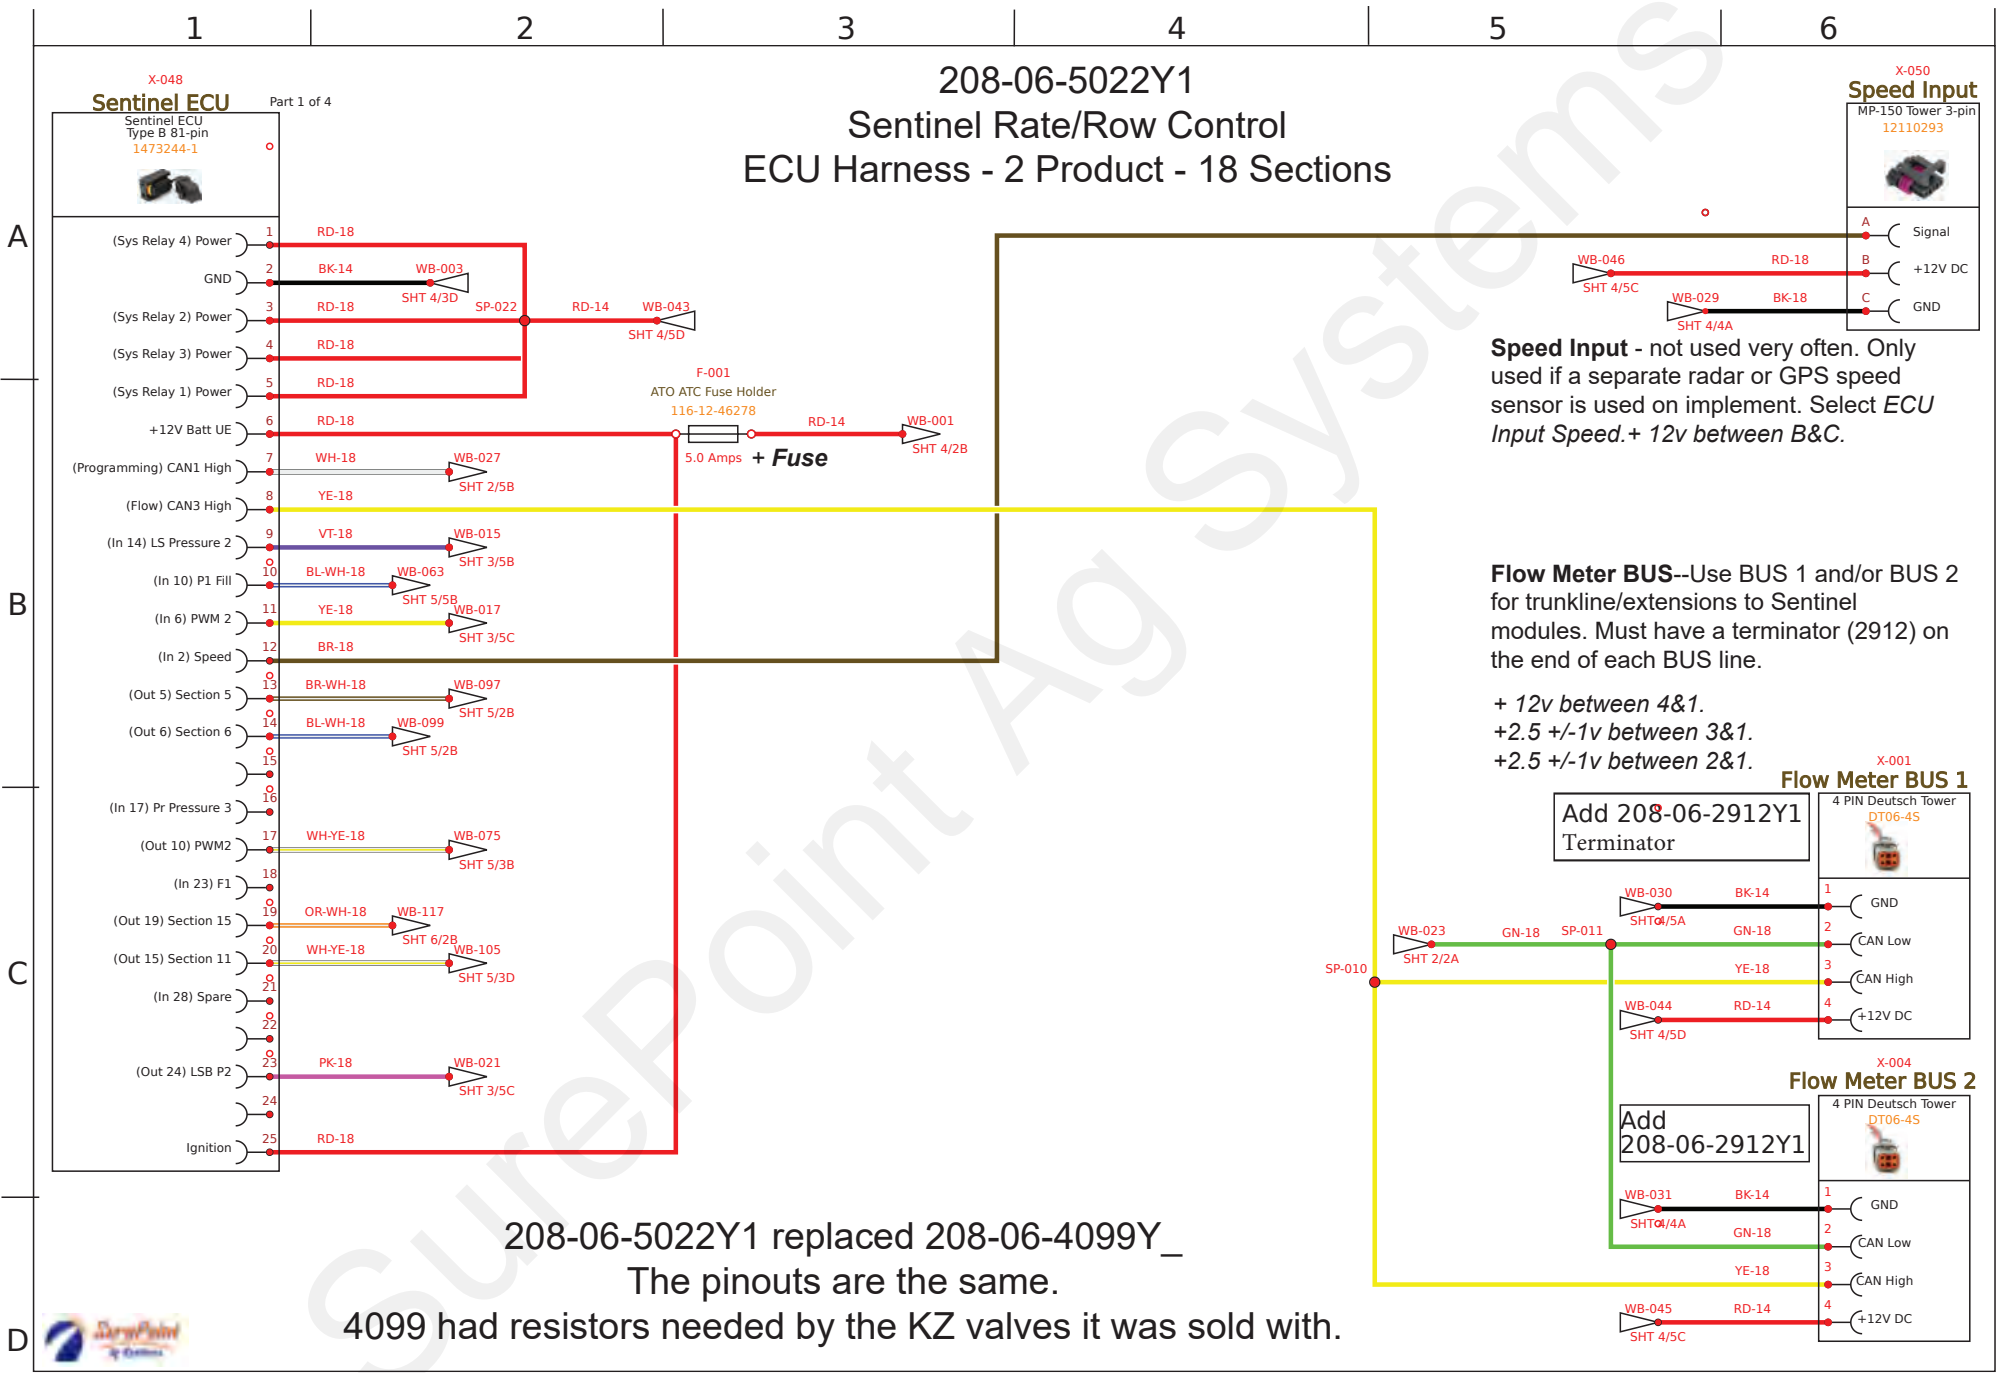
1 2 3 4 5 6

A B C D

208-06-5022Y1
Sentinel Rate/Row Control
ECU Harness - 2 Product - 18 Sections

X-048
Sentinel ECU
Part 1 of 4
Sentinel ECU
Type B 81-pin
1473244-1

(Sys Relay 4) Power 1 RD-18
GND 2 BK-14 WB-003 SHT 4/3D
(Sys Relay 2) Power 3 RD-18 SP-022 RD-14 WB-043 SHT 4/5D
(Sys Relay 3) Power 4 RD-18
(Sys Relay 1) Power 5 RD-18
+12V Batt UE 6 RD-18
F-001
ATO ATC Fuse Holder
116-12-46278
5.0 Amps
+ Fuse
RD-14 WB-001 SHT 4/2B
(Programming) CAN1 High 7 WH-18 WB-027 SHT 2/5B
(Flow) CAN3 High 8 YE-18
(In 14) LS Pressure 2 9 VT-18 WB-015 SHT 3/5B
(In 10) P1 Fill 10 BL-WH-18 WB-063 SHT 5/5B
(In 6) PWM 2 11 YE-18 WB-017 SHT 3/5C
(In 2) Speed 12 BR-18
(Out 5) Section 5 13 BR-WH-18 WB-097 SHT 5/2B
(Out 6) Section 6 14 BL-WH-18 WB-099 SHT 5/2B
15
16
(In 17) Pr Pressure 3
(Out 10) PWM2 17 WH-YE-18 WB-075 SHT 5/3B
(In 23) F1 18
(Out 19) Section 15 19 OR-WH-18 WB-117 SHT 6/2B
(Out 15) Section 11 20 WH-YE-18 WB-105 SHT 5/3D
(In 28) Spare 21
22
(Out 24) LSB P2 23 PK-18 WB-021 SHT 3/5C
24
Ignition 25 RD-18

X-050
Speed Input
MP-150 Tower 3-pin
12110293
A Signal
WB-046 SHT 4/5C RD-18 B +12V DC
WB-029 SHT 4/4A BK-18 C GND

Speed Input - not used very often. Only used if a separate radar or GPS speed sensor is used on implement. Select ECU Input Speed.+ 12v between B&C.

Flow Meter BUS--Use BUS 1 and/or BUS 2 for trunkline/extensions to Sentinel modules. Must have a terminator (2912) on the end of each BUS line.

+ 12v between 4&1.
+2.5 +/-1v between 3&1.
+2.5 +/-1v between 2&1.

X-001
Flow Meter BUS 1
4 PIN Deutsch Tower
DT06-4S
Add 208-06-2912Y1
Terminator
WB-030 SHT 4/5A BK-14 1 GND
WB-023 SHT 2/2A GN-18 SP-011 GN-18 2 CAN Low
SP-010 YE-18 3 CAN High
WB-044 SHT 4/5D RD-14 4 +12V DC

X-004
Flow Meter BUS 2
4 PIN Deutsch Tower
DT06-4S
Add
208-06-2912Y1
WB-031 SHT 4/4A BK-14 1 GND
GN-18 2 CAN Low
YE-18 3 CAN High
WB-045 SHT 4/5C RD-14 4 +12V DC

208-06-5022Y1 replaced 208-06-4099Y_
The pinouts are the same.
4099 had resistors needed by the KZ valves it was sold with.

SurePoint Ag Systems